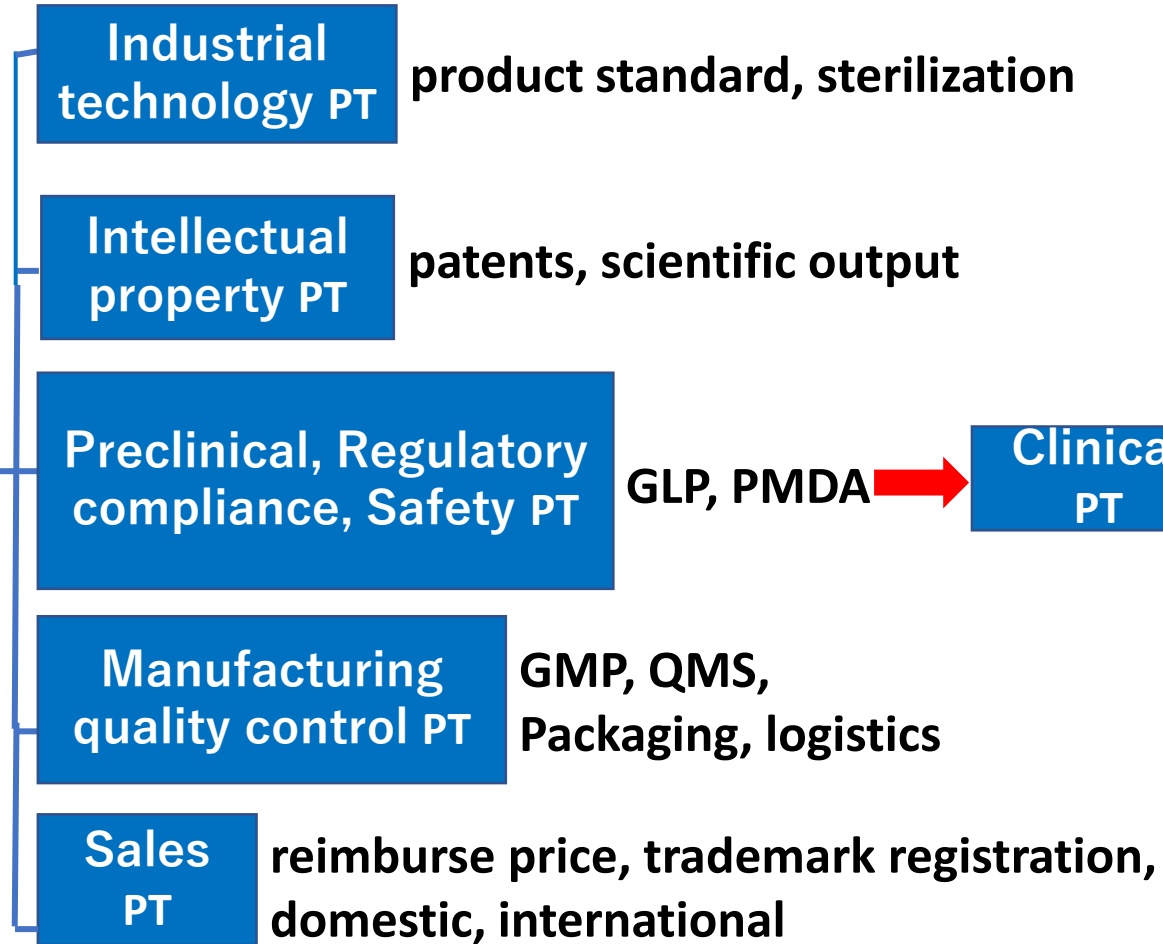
Industrial technology PT

product standard, sterilization

Intellectual property PT

patents, scientific output

Preclinical, Regulatory compliance, Safety PT

GLP, PMDA

Clinica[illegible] PT

Manufacturing quality control PT

GMP, QMS, Packaging, logistics

Sales PT

reimburse price, trademark registration, domestic, international